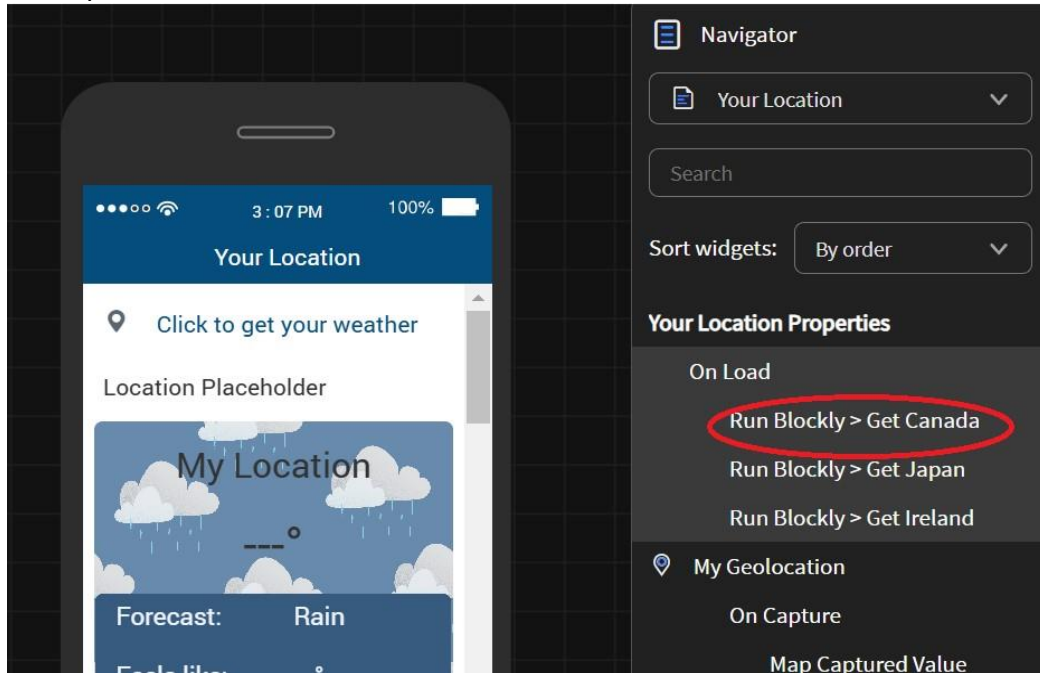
3 : 07 PM

100%

Your Location

Click to get your weather

Location Placeholder

My Location

---°

Forecast: Rain

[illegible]

Navigator

Your Location

Search

Sort widgets: By order

Your Location Properties

On Load

Run Blockly > Get Canada

Run Blockly > Get Japan

Run Blockly > Get Ireland

My Geolocation

On Capture

Map Captured Value